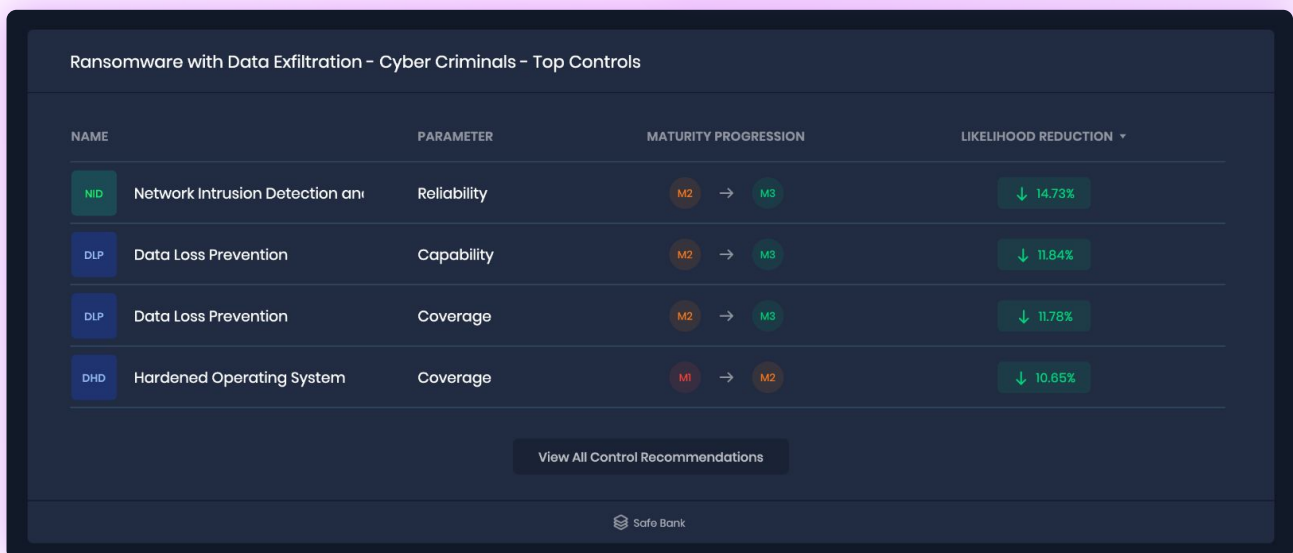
Ransomware with Data Exfiltration - Cyber Criminals - Top Controls

| NAME | PARAMETER | MATURITY PROGRESSION | LIKELIHOOD REDUCTION ▾ |
|---|---|---|---|
| NID Network Intrusion Detection an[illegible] | Reliability | M2 → M3 | ↓ 14.73% |
| DLP Data Loss Prevention | Capability | M2 → M3 | ↓ 11.84% |
| DLP Data Loss Prevention | Coverage | M2 → M3 | ↓ 11.78% |
| DHD Hardened Operating System | Coverage | M1 → M2 | ↓ 10.65% |

View All Control Recommendations

Safe Bank